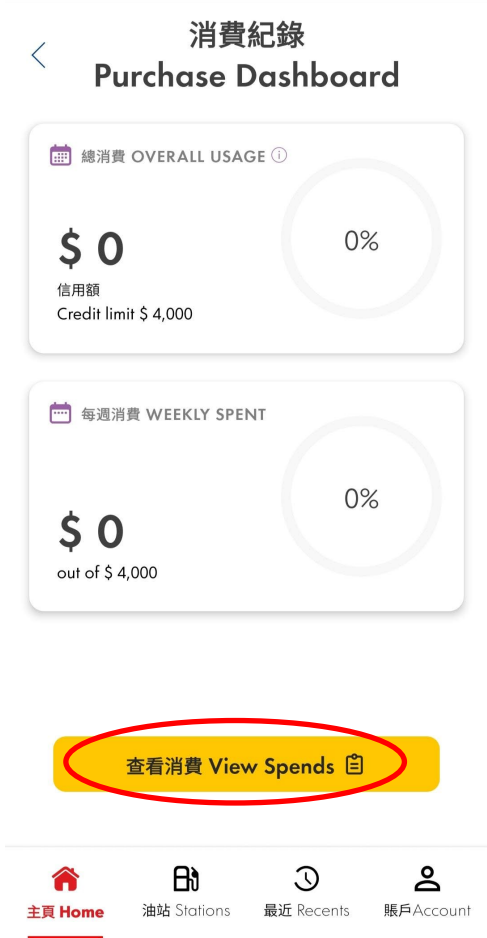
消費紀錄
Purchase Dashboard

總消費 OVERALL USAGE

$ 0
信用額
Credit limit $ 4,000

0%

每週消費 WEEKLY SPENT

$ 0
out of $ 4,000

0%

查看消費 View Spends

主頁 Home
油站 Stations
最近 Recents
賬戶 Account